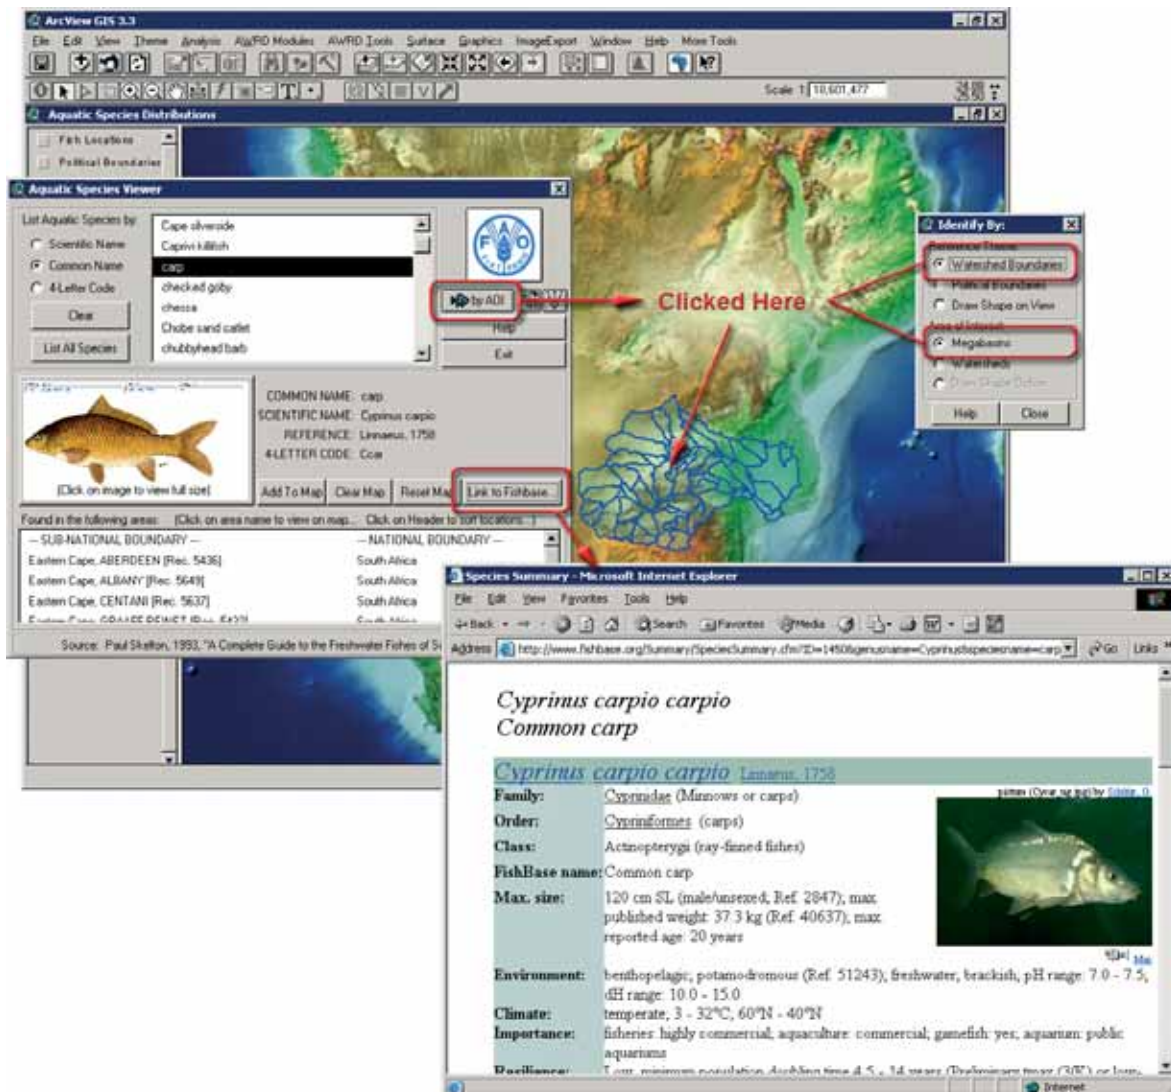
ArcView GIS 3.3

File Edit View Theme Analysis ALWRD Modules AWRD Tools Surface Graphics ImageExport Window Help More Tools

Scale 1: 10,601,477

Aquatic Species Distributions

Fish Locations

Political Boundaries

Aquatic Species Viewer

List Aquatic Species by:

Scientific Name

Common Name

4-Letter Code

Clear

List All Species

Cape silverside
Caprivi killifish
carp
checked goby
chessa
Chobe sand catlet
chubbyhead barb

by AOI

Help

Exit

COMMON NAME: carp
SCIENTIFIC NAME: Cyprinus carpio
REFERENCE: Linnaeus, 1758
4-LETTER CODE: Ccar

[Click on image to view full size]

Add To Map Clear Map Reset Map Link to Fishbase...

Found in the following areas: (Click on area name to view on map... Click on Header to sort locations...)

| -- SUB-NATIONAL BOUNDARY -- | -- NATIONAL BOUNDARY -- |
|---|---|
| Eastern Cape, ABERDEEN [Rec. 5436] | South Africa |
| Eastern Cape, ALBANY [Rec. 5649] | South Africa |
| Eastern Cape, CENTANI [Rec. 5637] | South Africa |
| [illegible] | South Africa |

Source: Paul Skelton, 1993, "A Complete Guide to the Freshwater Fishes of S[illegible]

Clicked Here

Identify By:

Reference Theme

Watershed Boundaries

Political Boundaries

Draw Shape on View

Area of Interest

Megabasins

Watersheds

Draw Shape On/on

Help Close

Species Summary - Microsoft Internet Explorer

File Edit View Favorites Tools Help

Back Search Favorites Media

Address http://www.fishbase.org/Summary/SpeciesSummary.cfm?ID=1450&genusname=Cyprinus&speciesname=carpio Go Links

Cyprinus carpio carpio
Common carp

Cyprinus carpio carpio Linnaeus, 1758

| | |
|---|---|
| Family: | Cyprinidae (Minnows or carps) |
| Order: | Cypriniformes (carps) |
| Class: | Actinopterygii (ray-finned fishes) |
| FishBase name: | Common carp |
| Max. size: | 120 cm SL (male/unsexed; Ref. 2847); max. published weight: 37.3 kg (Ref. 40637); max. reported age: 20 years |
| Environment: | benthopelagic; potamodromous (Ref. 51243); freshwater; brackish; pH range: 7.0 - 7.5; dH range: 10.0 - 15.0 |
| Climate: | temperate; 3 - 32°C; 60°N - 40°N |
| Importance: | fisheries: highly commercial; aquaculture: commercial; gamefish: yes; aquarium: public aquariums |
| Resilience: | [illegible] |

Internet